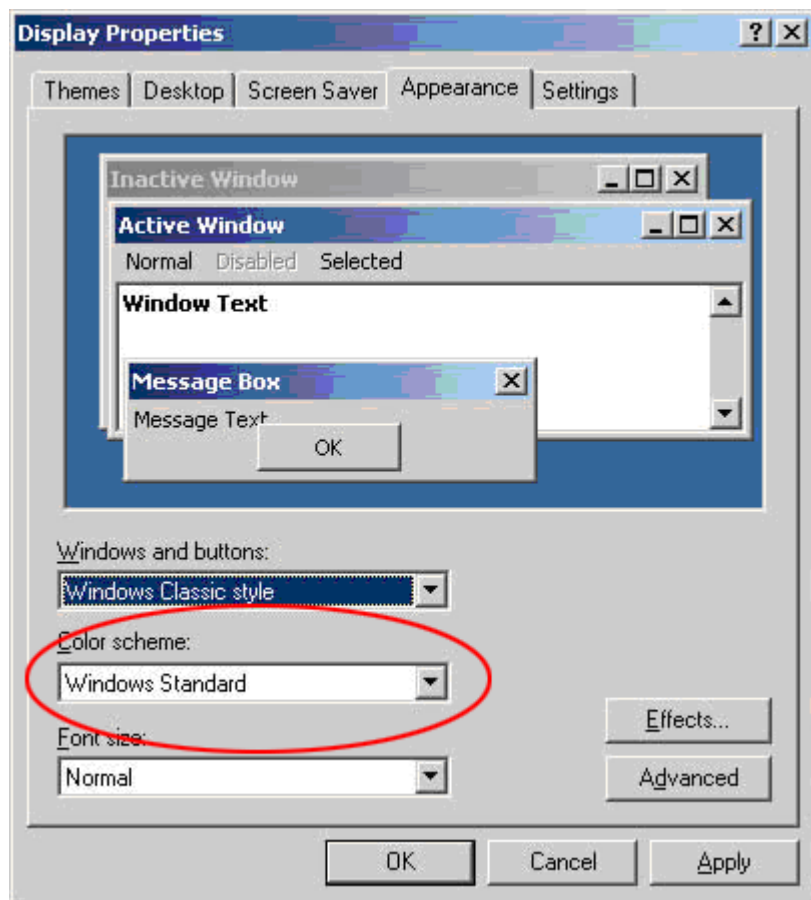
Display Properties

?

Themes | Desktop | Screen Saver | Appearance | Settings

Inactive Window

Active Window

Normal Disabled Selected

Window Text

Message Box

Message Text

OK

Windows and buttons:

Windows Classic style

Color scheme:

Windows Standard

Font size:

Normal

Effects...

Advanced

OK

Cancel

Apply